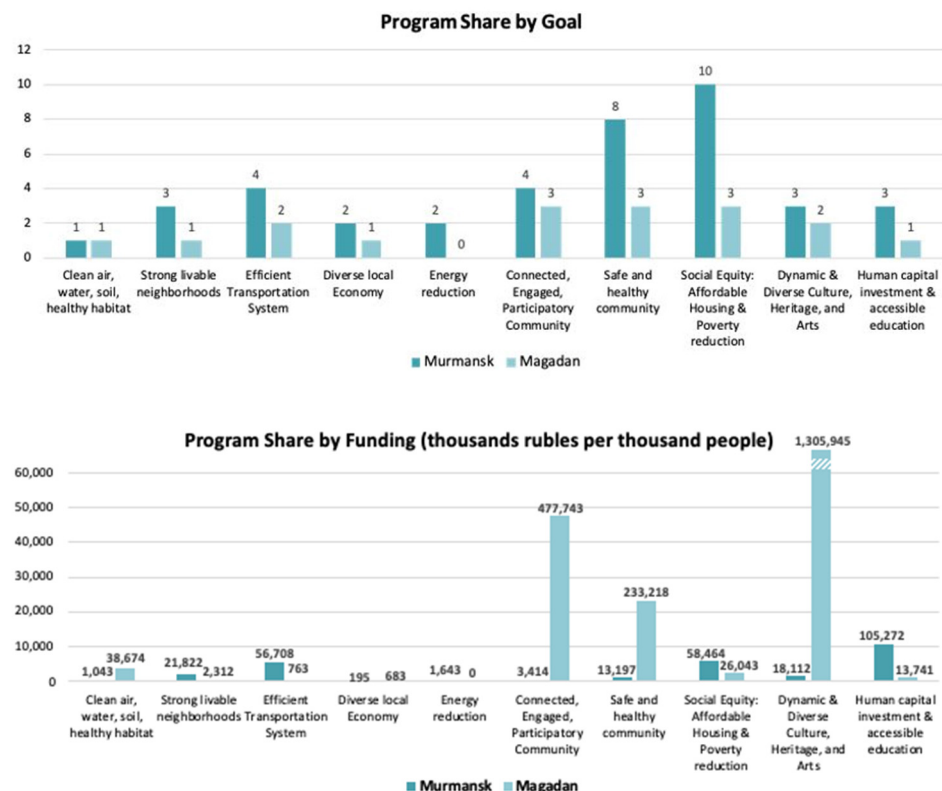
Program Share by Goal

12
10
8
6
4
2
0

| | Clean air, water, soil, healthy habitat | Strong livable neighborhoods | Efficient Transportation System | Diverse local Economy | Energy reduction | Connected, Engaged, Participatory Community | Safe and healthy community | Social Equity: Affordable Housing & Poverty reduction | Dynamic & Diverse Culture, Heritage, and Arts | Human capital investment & accessible education |
|---|---|---|---|---|---|---|---|---|---|---|
| Murmansk | 1 | 3 | 4 | 2 | 2 | 4 | 8 | 10 | 3 | 3 |
| Magadan | 1 | 1 | 2 | 1 | 0 | 3 | 3 | 3 | 2 | 1 |

Murmansk Magadan

Program Share by Funding (thousands rubles per thousand people)

60,000
50,000
40,000
30,000
20,000
10,000
0

| | Clean air, water, soil, healthy habitat | Strong livable neighborhoods | Efficient Transportation System | Diverse local Economy | Energy reduction | Connected, Engaged, Participatory Community | Safe and healthy community | Social Equity: Affordable Housing & Poverty reduction | Dynamic & Diverse Culture, Heritage, and Arts | Human capital investment & accessible education |
|---|---|---|---|---|---|---|---|---|---|---|
| Murmansk | 1,043 | 21,822 | 56,708 | 195 | 1,643 | 3,414 | 13,197 | 58,464 | 18,112 | 105,272 |
| Magadan | 38,674 | 2,312 | 763 | 683 | 0 | 477,743 | 233,218 | 26,043 | 1,305,945 | 13,741 |

Murmansk Magadan